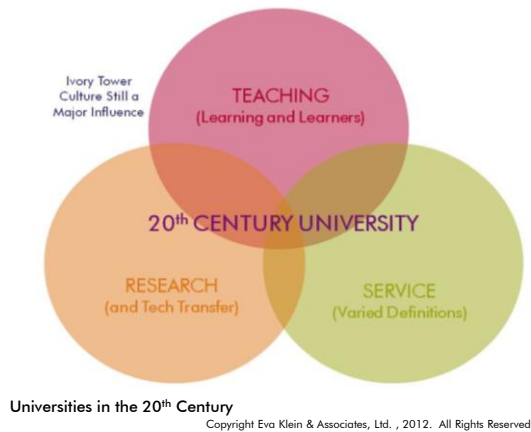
Ivory Tower Culture Still a Major Influence

TEACHING
(Learning and Learners)

20$^{th}$ CENTURY UNIVERSITY

RESEARCH
(and Tech Transfer)

SERVICE
(Varied Definitions)

Universities in the 20$^{th}$ Century

Copyright Eva Klein & Associates, Ltd. , 2012. All Rights Reserved